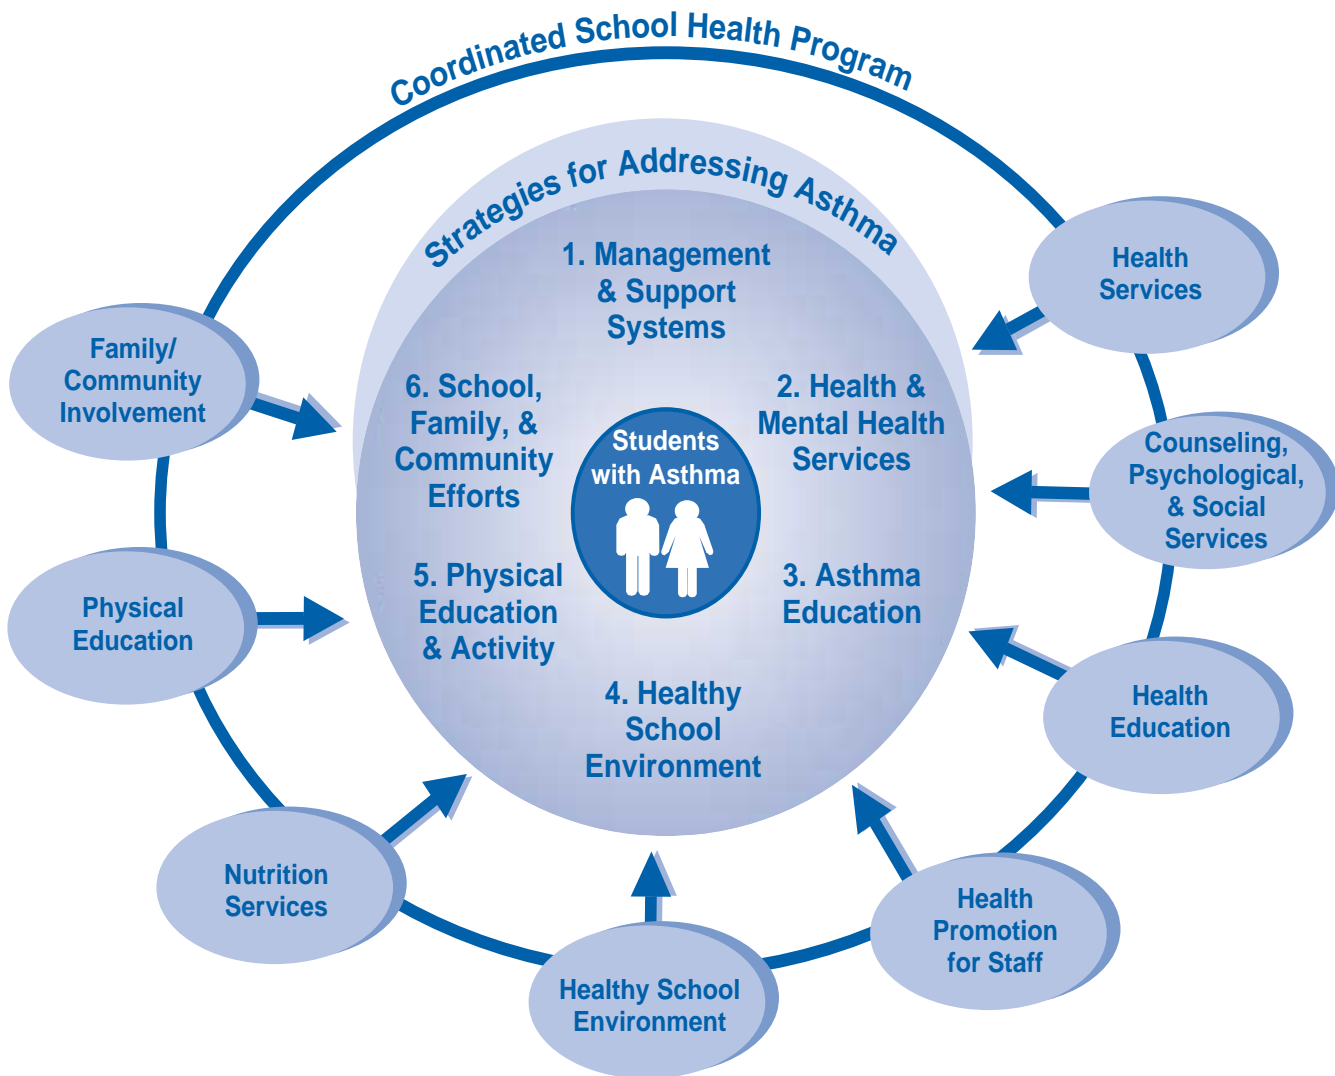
Coordinated School Health Program

Strategies for Addressing Asthma

1. Management & Support Systems

2. Health & Mental Health Services

3. Asthma Education

4. Healthy School Environment

5. Physical Education & Activity

6. School, Family, & Community Efforts

Students with Asthma

Health Services

Counseling, Psychological, & Social Services

Health Education

Health Promotion for Staff

Healthy School Environment

Nutrition Services

Physical Education

Family/ Community Involvement